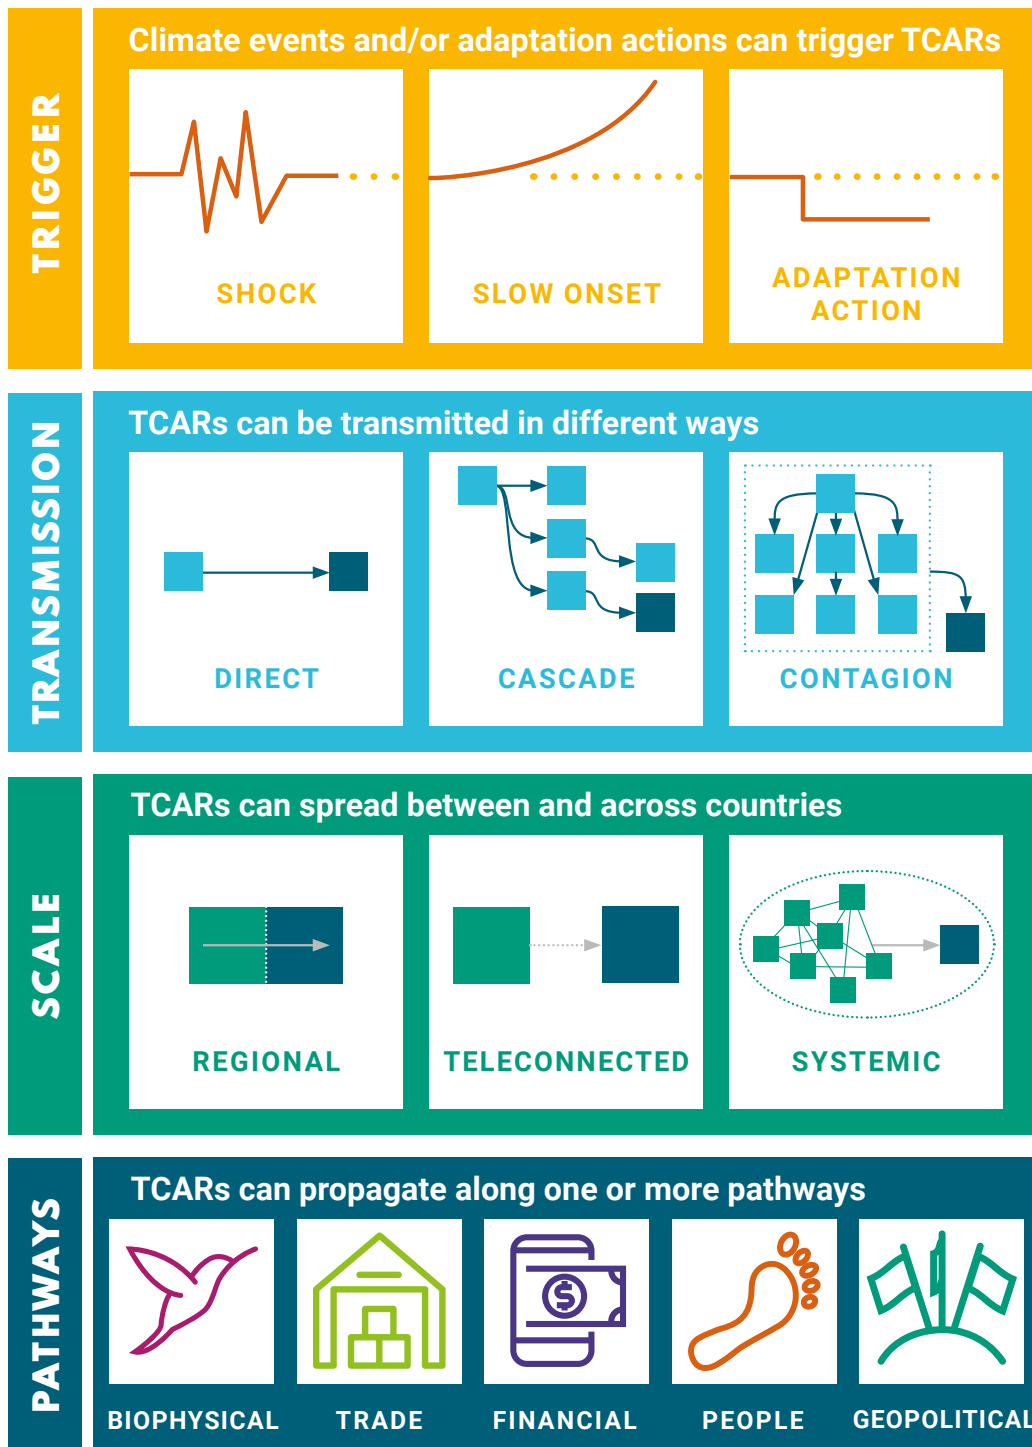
TRIGGER

Climate events and/or adaptation actions can trigger TCARs

SHOCK

SLOW ONSET

ADAPTATION ACTION

TRANSMISSION

TCARs can be transmitted in different ways

DIRECT

CASCADE

CONTAGION

SCALE

TCARs can spread between and across countries

REGIONAL

TELECONNECTED

SYSTEMIC

PATHWAYS

TCARs can propagate along one or more pathways

BIOPHYSICAL

TRADE

FINANCIAL

PEOPLE

GEOPOLITICAL